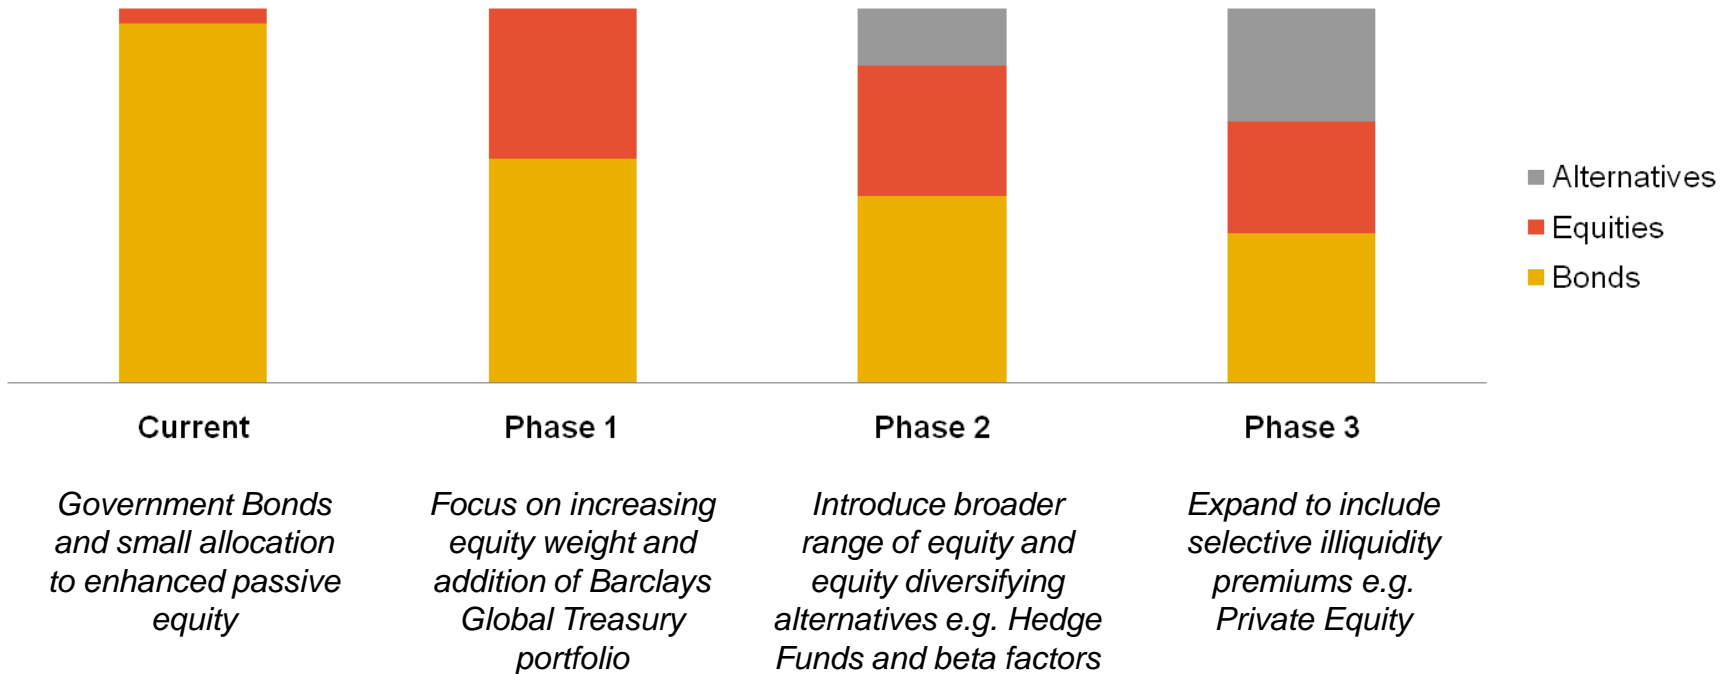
Alternatives
Equities
Bonds

Current

Government Bonds and small allocation to enhanced passive equity

Phase 1

Focus on increasing equity weight and addition of Barclays Global Treasury portfolio

Phase 2

Introduce broader range of equity and equity diversifying alternatives e.g. Hedge Funds and beta factors

Phase 3

Expand to include selective illiquidity premiums e.g. Private Equity